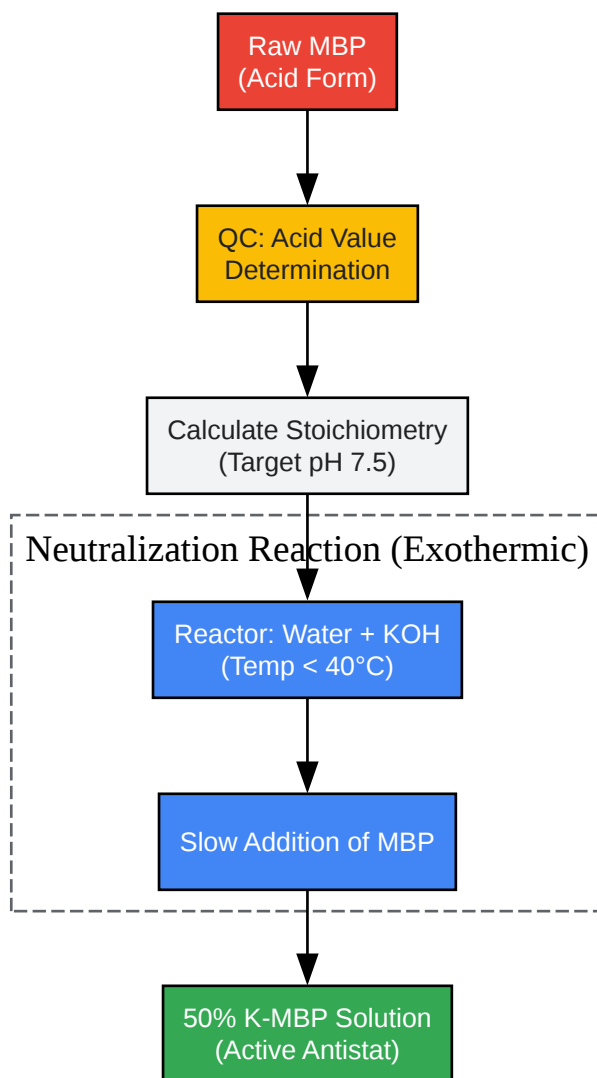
Raw MBP
(Acid Form)

QC: Acid Value
Determination

Calculate Stoichiometry
(Target pH 7.5)

Neutralization Reaction (Exothermic)

Reactor: Water + KOH
(Temp < 40°C)

Slow Addition of MBP

50% K-MBP Solution
(Active Antistat)